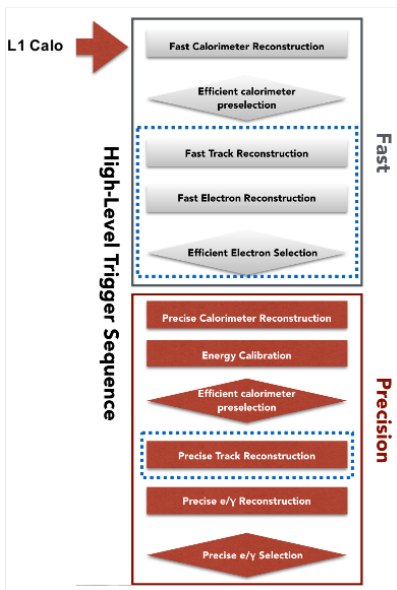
L1 Calo

High-Level Trigger Sequence

Fast

Fast Calorimeter Reconstruction

Efficient calorimeter preselection

Fast Track Reconstruction

Fast Electron Reconstruction

Efficient Electron Selection

Precision

Precise Calorimeter Reconstruction

Energy Calibration

Efficient calorimeter preselection

Precise Track Reconstruction

Precise e/γ Reconstruction

Precise e/γ Selection